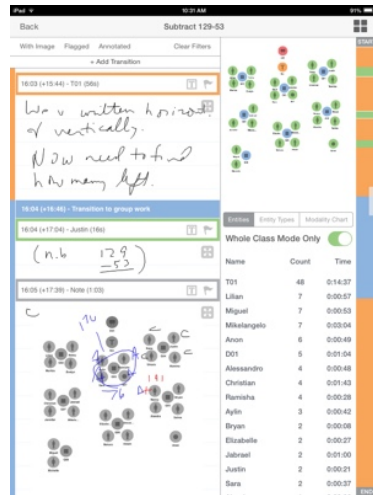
iPad
10:31 AM
91%

Back
Subtract 129-53

With Image
Flagged
Annotated
Clear Filters

+ Add Transition

16:03 (+15:44) - T01 (56s)

We've written horizontal & vertically.
Now need to find how many left.

16:04 (+16:46) - Transition to group work

16:04 (+17:04) - Justin (16s)

(n.b $\frac{129}{-53}$)

16:05 (+17:55) - Note (1:03)

C
170
76
181

Entities
Entity Types
Modality Chart

Whole Class Mode Only

| Name | Count | Time |
|---|---|---|
| T01 | 48 | 0:14:37 |
| Lilian | 7 | 0:00:57 |
| Miguel | 7 | 0:00:53 |
| Mikelangelo | 7 | 0:03:04 |
| Anon | 6 | 0:00:49 |
| D01 | 5 | 0:01:04 |
| Alessandro | 4 | 0:00:48 |
| Christian | 4 | 0:01:43 |
| Ramisha | 4 | 0:00:28 |
| Aylin | 3 | 0:00:42 |
| Bryan | 2 | 0:00:08 |
| Elizabelle | 2 | 0:00:27 |
| Jabrael | 2 | 0:01:00 |
| Justin | 2 | 0:00:21 |
| Sara | 2 | 0:00:59 |

START
END